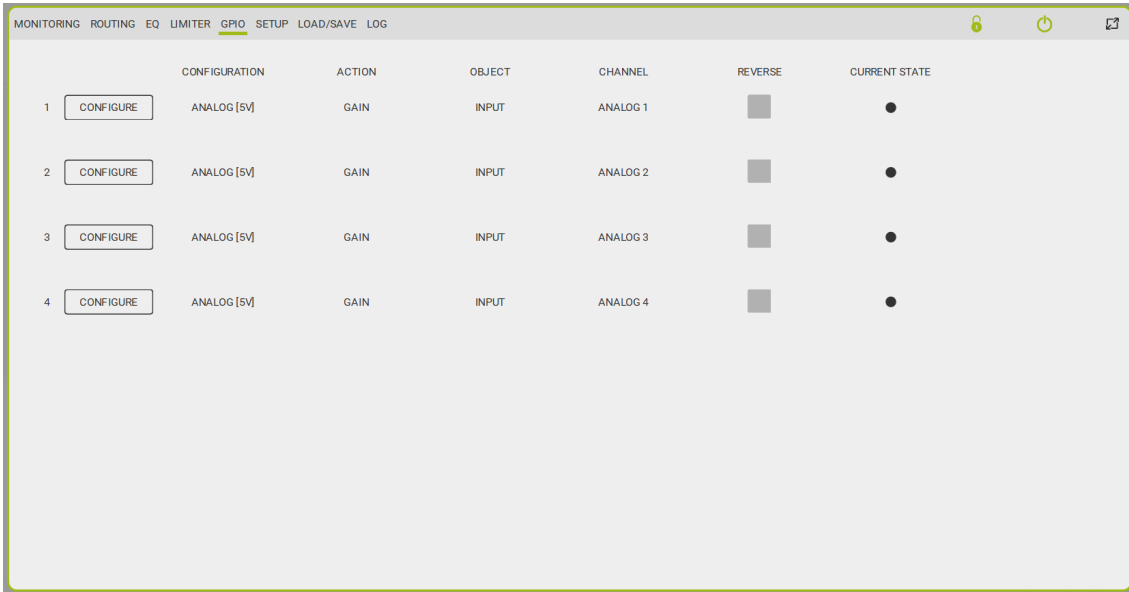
MONITORING ROUTING EQ LIMITER GPIO SETUP LOAD/SAVE LOG

| | | CONFIGURATION | ACTION | OBJECT | CHANNEL | REVERSE | CURRENT STATE |
|---|---|---|---|---|---|---|---|
| 1 | CONFIGURE | ANALOG [5V] | GAIN | INPUT | ANALOG 1 | | |
| 2 | CONFIGURE | ANALOG [5V] | GAIN | INPUT | ANALOG 2 | | |
| 3 | CONFIGURE | ANALOG [5V] | GAIN | INPUT | ANALOG 3 | | |
| 4 | CONFIGURE | ANALOG [5V] | GAIN | INPUT | ANALOG 4 | | |